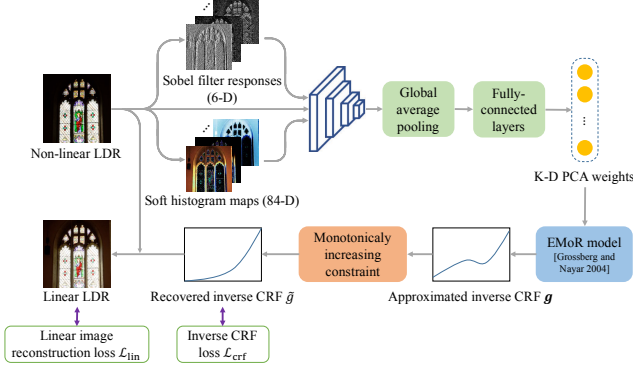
Sobel filter responses (6-D)

Non-linear LDR

Soft histogram maps (84-D)

Global average pooling

Fully-connected layers

K-D PCA weights

EMoR model [Grossberg and Nayar 2004]

Approximated inverse CRF $\boldsymbol{g}$

Monotonicaly increasing constraint

Recovered inverse CRF $\tilde{g}$

Linear LDR

Linear image reconstruction loss $\mathcal{L}_{\text{lin}}$

Inverse CRF loss $\mathcal{L}_{\text{crf}}$